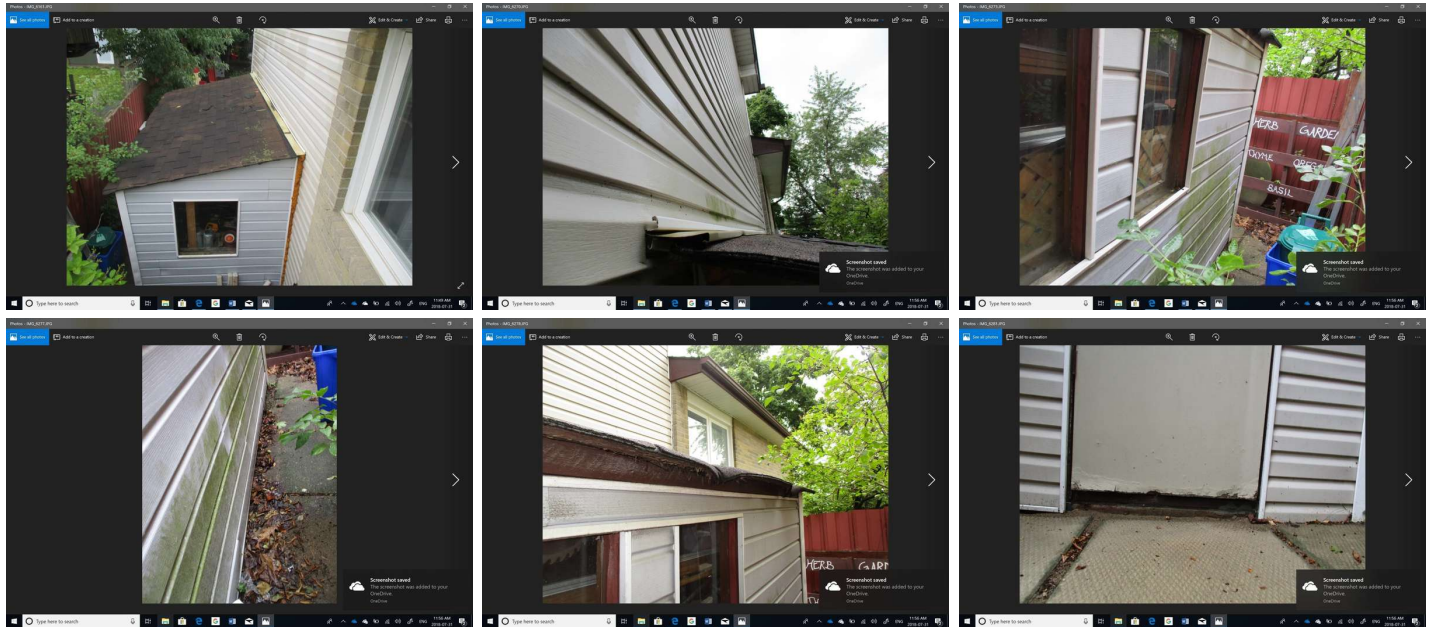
Photos - IMG_8163.JPG
See all photos
Add to a creation
Edit & Create
Share
Type here to search
ENG
11:49 AM
2018-07-21

Photos - IMG_8270.JPG
See all photos
Add to a creation
Edit & Create
Share
Screenshot saved
The screenshot was added to your OneDrive.
OneDrive
Type here to search
ENG
11:56 AM
2018-07-21

Photos - IMG_8275.JPG
See all photos
Add to a creation
Edit & Create
Share
HERB GARDEN
THYME
OREG
BASIL
Screenshot saved
The screenshot was added to your OneDrive.
OneDrive
Type here to search
ENG
11:56 AM
2018-07-21

Photos - IMG_8277.JPG
See all photos
Add to a creation
Edit & Create
Share
Screenshot saved
The screenshot was added to your OneDrive.
OneDrive
Type here to search
ENG
11:56 AM
2018-07-21

Photos - IMG_8278.JPG
See all photos
Add to a creation
Edit & Create
Share
HERB GARD
Screenshot saved
The screenshot was added to your OneDrive.
OneDrive
Type here to search
ENG
11:56 AM
2018-07-21

Photos - IMG_8285.JPG
See all photos
Add to a creation
Edit & Create
Share
Screenshot saved
The screenshot was added to your OneDrive.
OneDrive
Type here to search
ENG
11:56 AM
2018-07-21